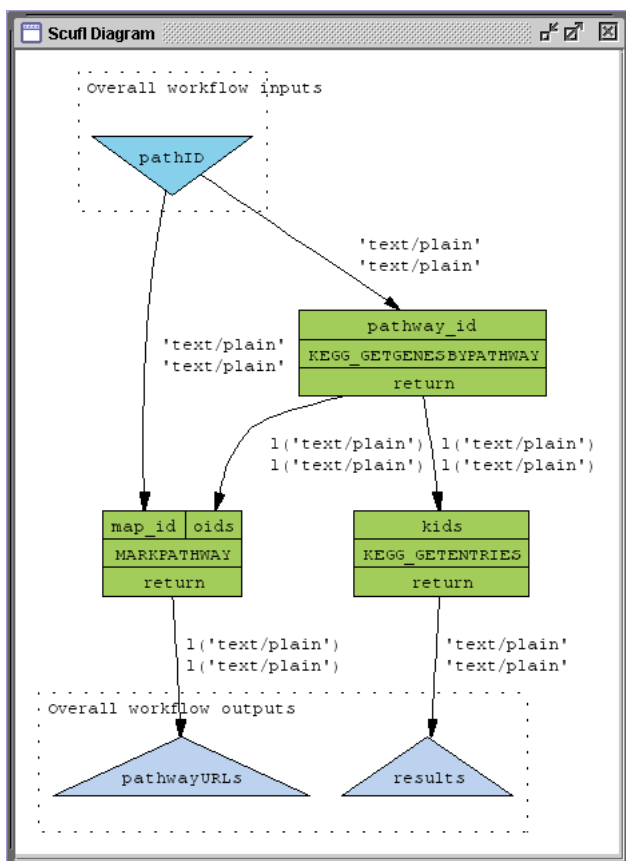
Scufl Diagram

Overall workflow inputs

pathID

'text/plain'
'text/plain'

pathway_id
KEGG_GETGENESBYPATHWAY
return

'text/plain'
'text/plain'

l('text/plain')
l('text/plain')

l('text/plain')
l('text/plain')

map_id | oids
MARKPATHWAY
return

kids
KEGG_GETENTRIES
return

l('text/plain')
l('text/plain')

'text/plain'
'text/plain'

Overall workflow outputs

pathwayURLs

results